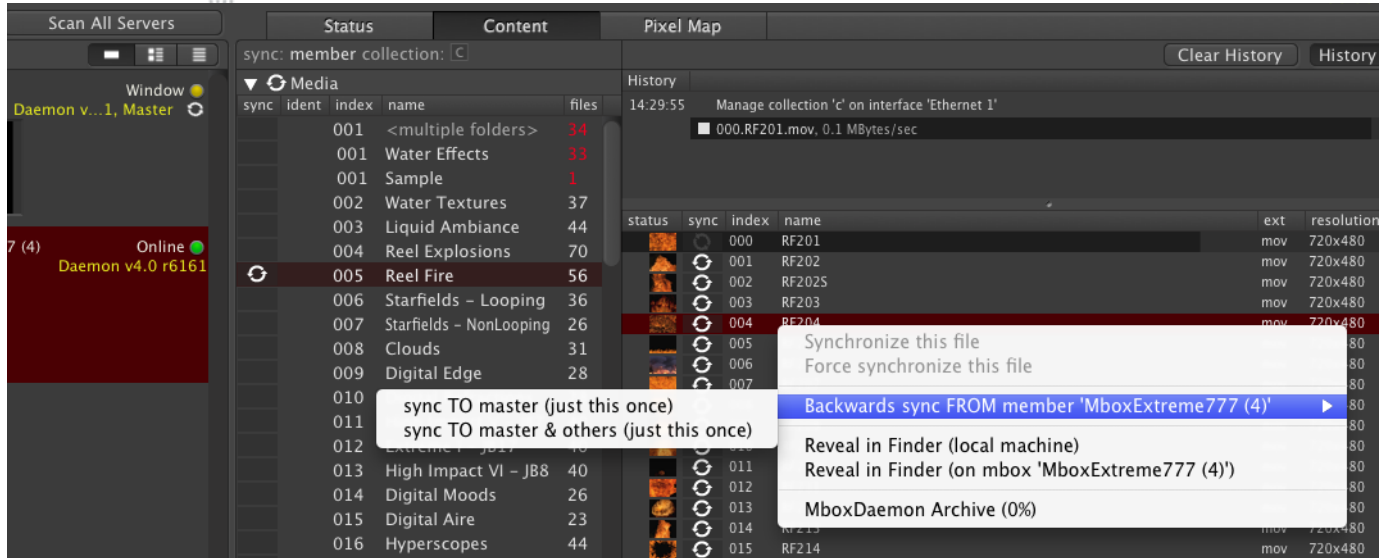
Scan All Servers

Window
Daemon v...1, Master

7 (4)
Online
Daemon v4.0 r6161

Status | Content | Pixel Map

sync: member collection: C

Media

| sync | ident | index | name | files |
|---|---|---|---|---|
| | | 001 | <multiple folders> | 34 |
| | | 001 | Water Effects | 33 |
| | | 001 | Sample | 1 |
| | | 002 | Water Textures | 37 |
| | | 003 | Liquid Ambiance | 44 |
| | | 004 | Reel Explosions | 70 |
| | | 005 | Reel Fire | 56 |
| | | 006 | Starfields - Looping | 36 |
| | | 007 | Starfields - NonLooping | 26 |
| | | 008 | Clouds | 31 |
| | | 009 | Digital Edge | 28 |
| | | 010 | | |
| | | 011 | | |
| | | 012 | | |
| | | 013 | High Impact VI - JB8 | 40 |
| | | 014 | Digital Moods | 26 |
| | | 015 | Digital Aire | 23 |
| | | 016 | Hyperscopes | 44 |

sync TO master (just this once)
sync TO master & others (just this once)

Clear History | History

History
14:29:55 Manage collection 'c' on interface 'Ethernet 1'
000.RF201.mov, 0.1 MBytes/sec

| status | sync | index | name | ext | resolution |
|---|---|---|---|---|---|
| | | 000 | RF201 | mov | 720x480 |
| | | 001 | RF202 | mov | 720x480 |
| | | 002 | RF202S | mov | 720x480 |
| | | 003 | RF203 | mov | 720x480 |
| | | 004 | RF204 | mov | 720x480 |
| | | 005 | | | 480 |
| | | 006 | | | 480 |
| | | 007 | | | 480 |
| | | | | | 480 |
| | | | | | 480 |
| | | | | | 480 |
| | | 011 | | | 480 |
| | | 012 | | | 480 |
| | | 013 | | | 480 |
| | | 014 | RF213 | mov | 480 |
| | | 015 | RF214 | mov | 720x480 |

Synchronize this file
Force synchronize this file
Backwards sync FROM member 'MboxExtreme777 (4)'
Reveal in Finder (local machine)
Reveal in Finder (on mbox 'MboxExtreme777 (4)')
MboxDaemon Archive (0%)